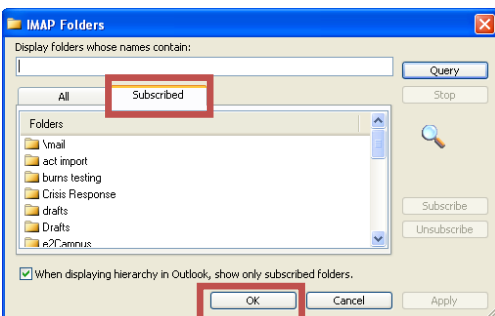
IMAP Folders

Display folders whose names contain:

Query

Stop

All

Subscribed

Folders

\mail

act import

burns testing

Crisis Response

drafts

Drafts

e2Campus

Subscribe

Unsubscribe

When displaying hierarchy in Outlook, show only subscribed folders.

OK

Cancel

Apply